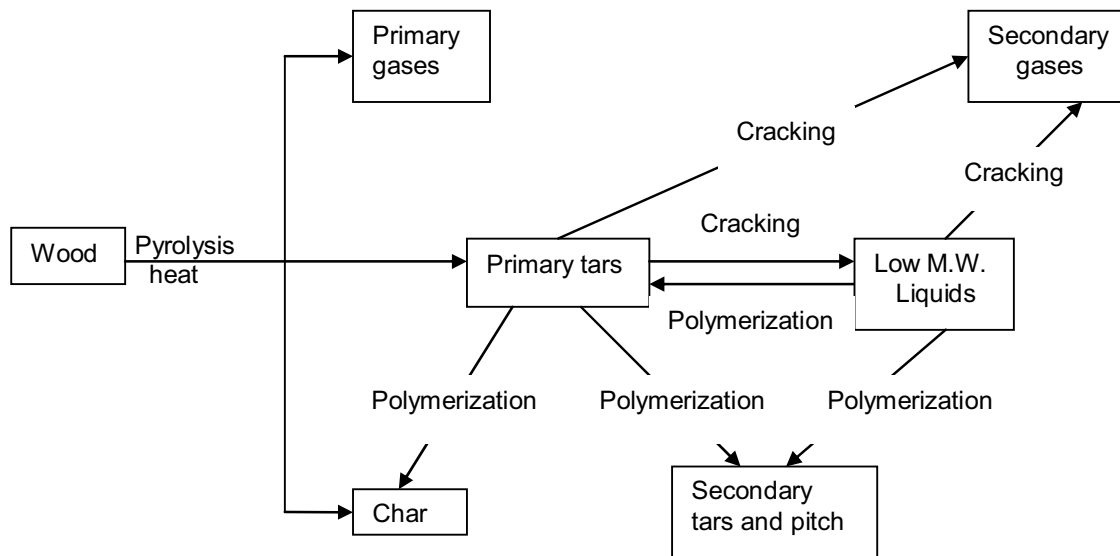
Primary gases

Secondary gases

Cracking

Cracking

Wood

Pyrolysis heat

Cracking

Primary tars

Low M.W. Liquids

Polymerization

Polymerization

Polymerization

Polymerization

Char

Secondary tars and pitch